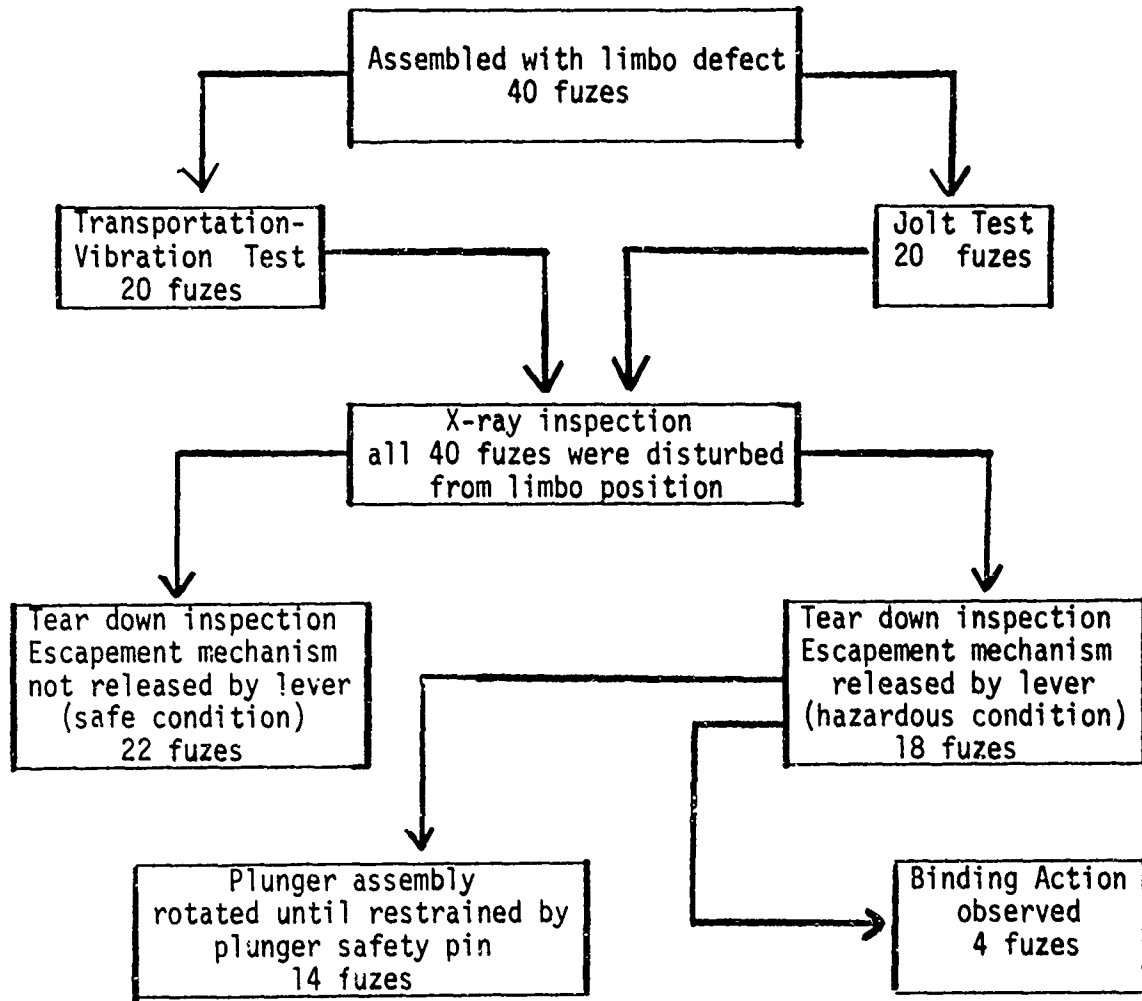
Assembled with limbo defect
40 fuzes

Transportation-
Vibration Test
20 fuzes

Jolt Test
20 fuzes

X-ray inspection
all 40 fuzes were disturbed
from limbo position

Tear down inspection
Escapement mechanism
not released by lever
(safe condition)
22 fuzes

Tear down inspection
Escapement mechanism
released by lever
(hazardous condition)
18 fuzes

Plunger assembly
rotated until restrained by
plunger safety pin
14 fuzes

Binding Action
observed
4 fuzes